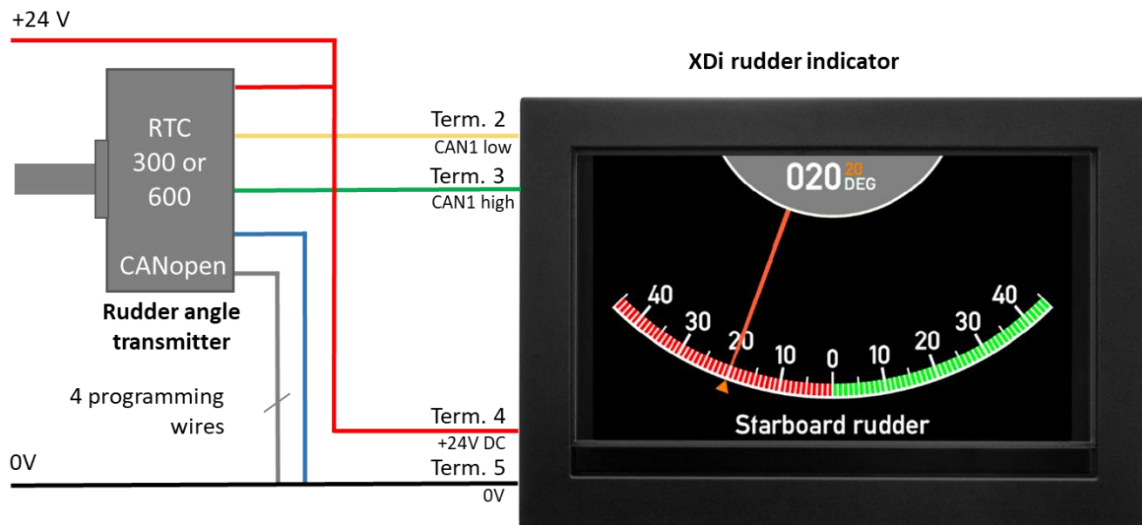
+24 V

XDi rudder indicator

RTC 300 or 600

CANopen

Rudder angle transmitter

Term. 2
CAN1 low

Term. 3
CAN1 high

020 20 DEG

40 30 20 10 0 10 20 30 40

Starboard rudder

4 programming wires

Term. 4
+24V DC

0V

Term. 5
0V